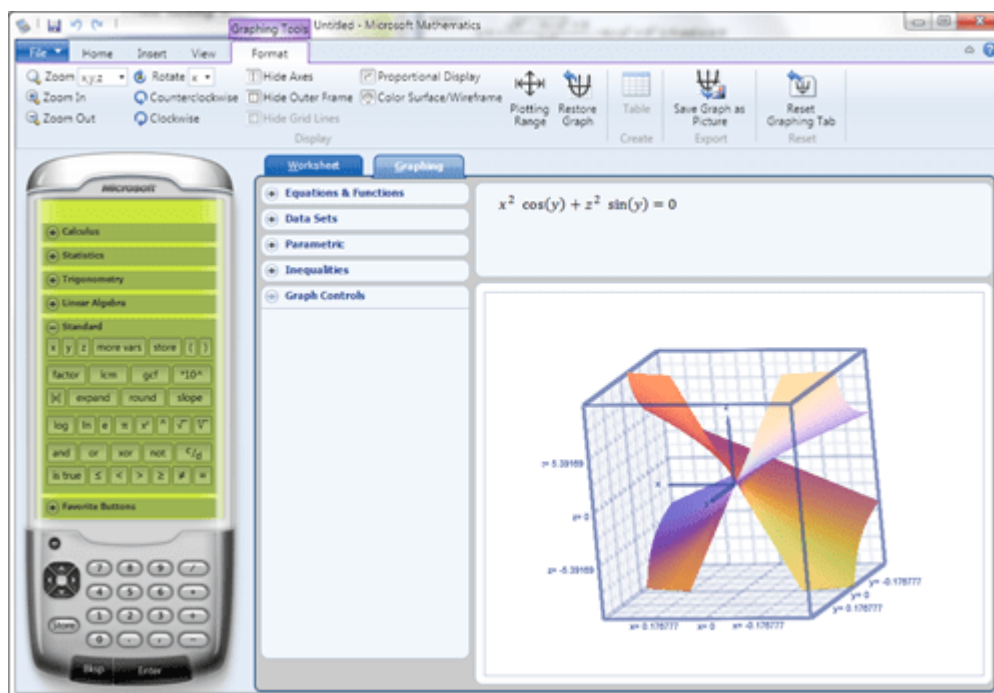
Graphing Tools Untitled - Microsoft Mathematics

File Home Insert View Format

Zoom x,y,z Rotate x
Zoom In
Zoom Out
Counterclockwise
Clockwise
Hide Axes
Hide Outer Frame
Hide Grid Lines
Proportional Display
Color Surface/Wireframe
Display
Plotting Range
Restore Graph
Table
Create
Save Graph as Picture
Export
Reset Graphing Tab
Reset

Microsoft

Calculus
Statistics
Trigonometry
Linear Algebra
Standard
x y z more vars store ( )
factor lcm gcf *10^
|x| expand round slope
log ln e π $x^y$ ^ √ ∛
and or xor not
is true < ≤ > ≥ ≠ =
Favorite Buttons

Store
Bksp Enter

Worksheet Graphing

Equations & Functions
Data Sets
Parametric
Inequalities
Graph Controls

$x^2\ \cos(y) + z^2\ \sin(y) = 0$

z= 5.39169
z= 0
z= -5.39169
x= 0.176777 x= 0 x= -0.176777
y= -0.176777
y= 0
y= 0.176777